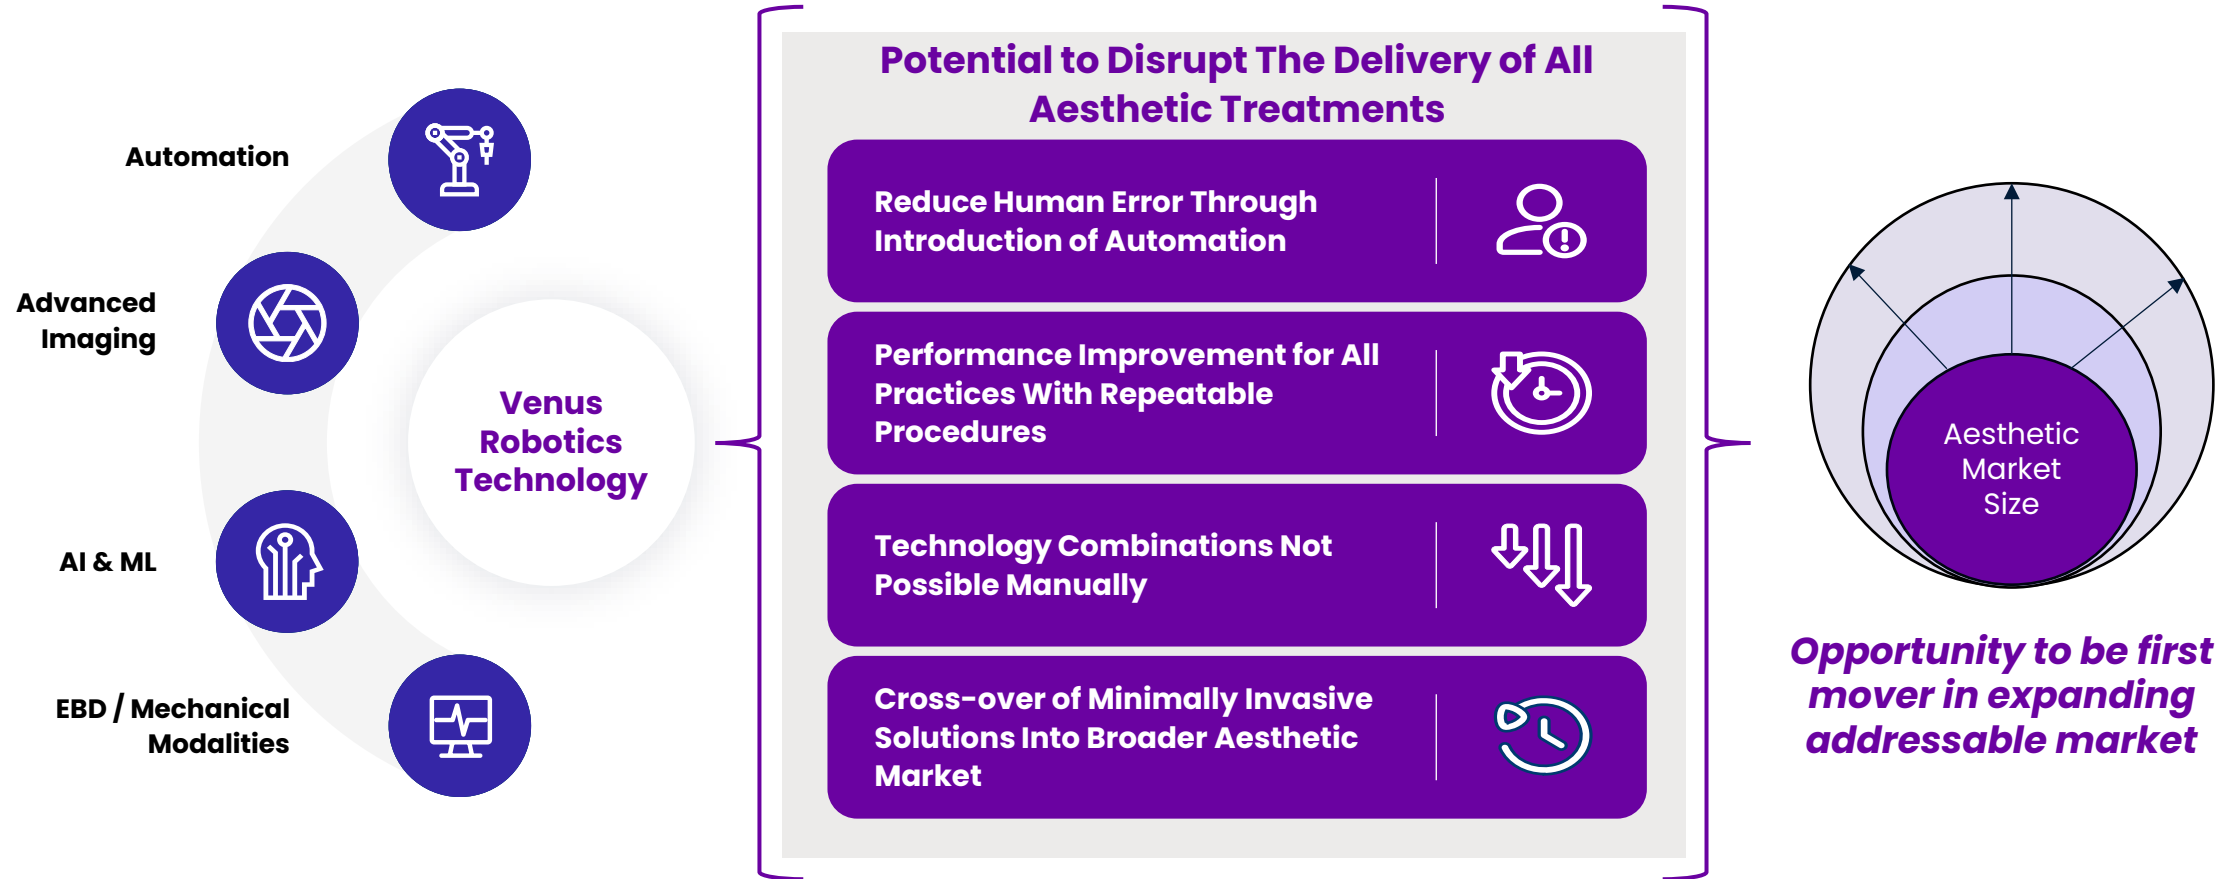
Automation

Advanced Imaging

AI & ML

EBD / Mechanical Modalities

Venus Robotics Technology

Potential to Disrupt The Delivery of All Aesthetic Treatments

Reduce Human Error Through Introduction of Automation

Performance Improvement for All Practices With Repeatable Procedures

Technology Combinations Not Possible Manually

Cross-over of Minimally Invasive Solutions Into Broader Aesthetic Market

Aesthetic Market Size

Opportunity to be first mover in expanding addressable market